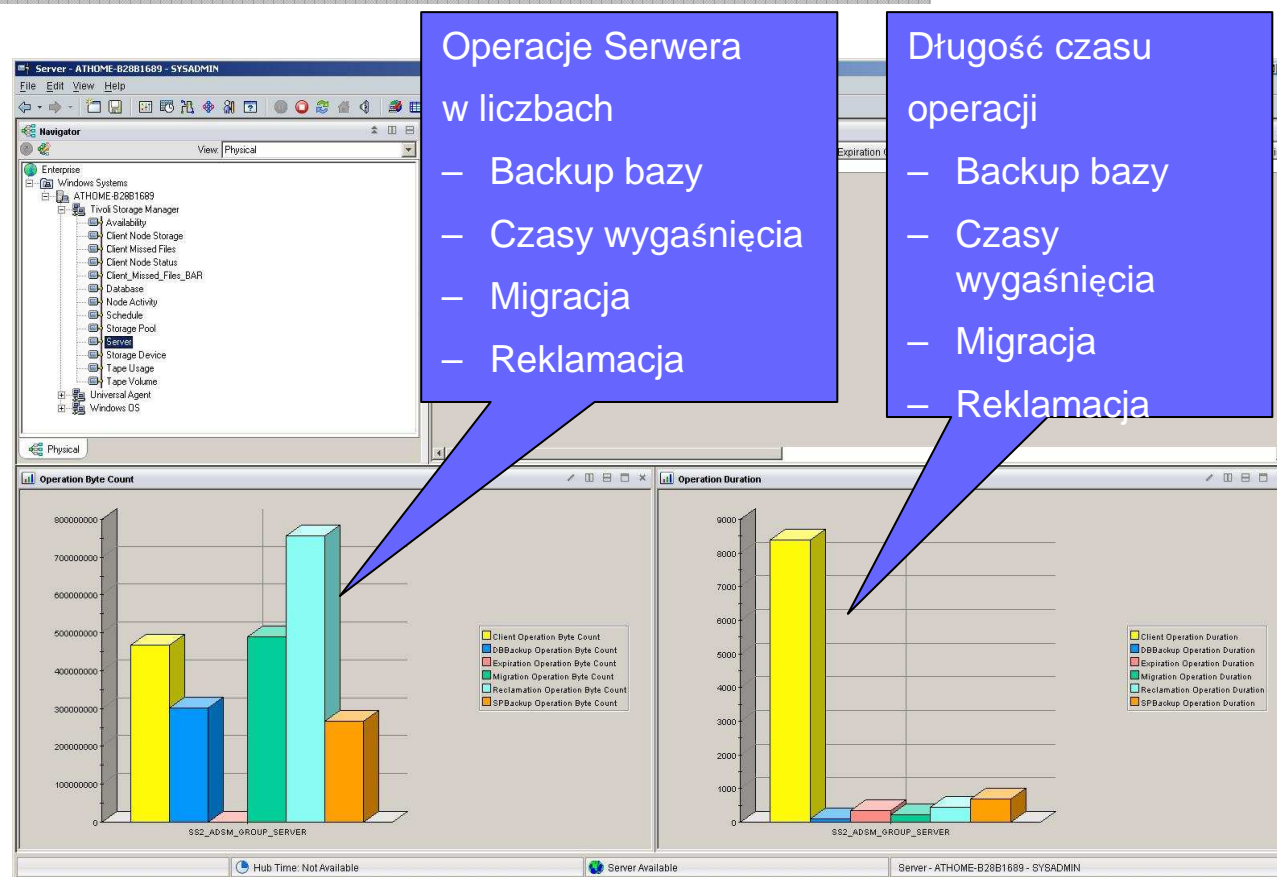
Server - ATHOME-B28B1689 - SYSADMIN
File Edit View Help

Navigator
View: Physical
Enterprise
Windows Systems
ATHOME-B28B1689
Tivoli Storage Manager
Availability
Client Node Storage
Client Missed Files
Client Node Status
Client_Missed_Files_BAR
Database
Node Activity
Schedule
Storage Pool
Server
Storage Device
Tape Usage
Tape Volume
Universal Agent
Windows OS
Physical

Expiration O

Operacje Serwera w liczbach
– Backup bazy
– Czasy wygaśnięcia
– Migracja
– Reklamacja

Długość czasu operacji
– Backup bazy
– Czasy wygaśnięcia
– Migracja
– Reklamacja

Operation Byte Count
800000000
700000000
600000000
500000000
400000000
300000000
200000000
100000000
0
SS2_ADSM_GROUP_SERVER
Client Operation Byte Count
DBBackup Operation Byte Count
Expiration Operation Byte Count
Migration Operation Byte Count
Reclamation Operation Byte Count
SPBackup Operation Byte Count

Operation Duration
9000
8000
7000
6000
5000
4000
3000
2000
1000
0
SS2_ADSM_GROUP_SERVER
Client Operation Duration
DBBackup Operation Duration
Expiration Operation Duration
Migration Operation Duration
Reclamation Operation Duration
SPBackup Operation Duration

Hub Time: Not Available
Server Available
Server - ATHOME-B28B1689 - SYSADMIN